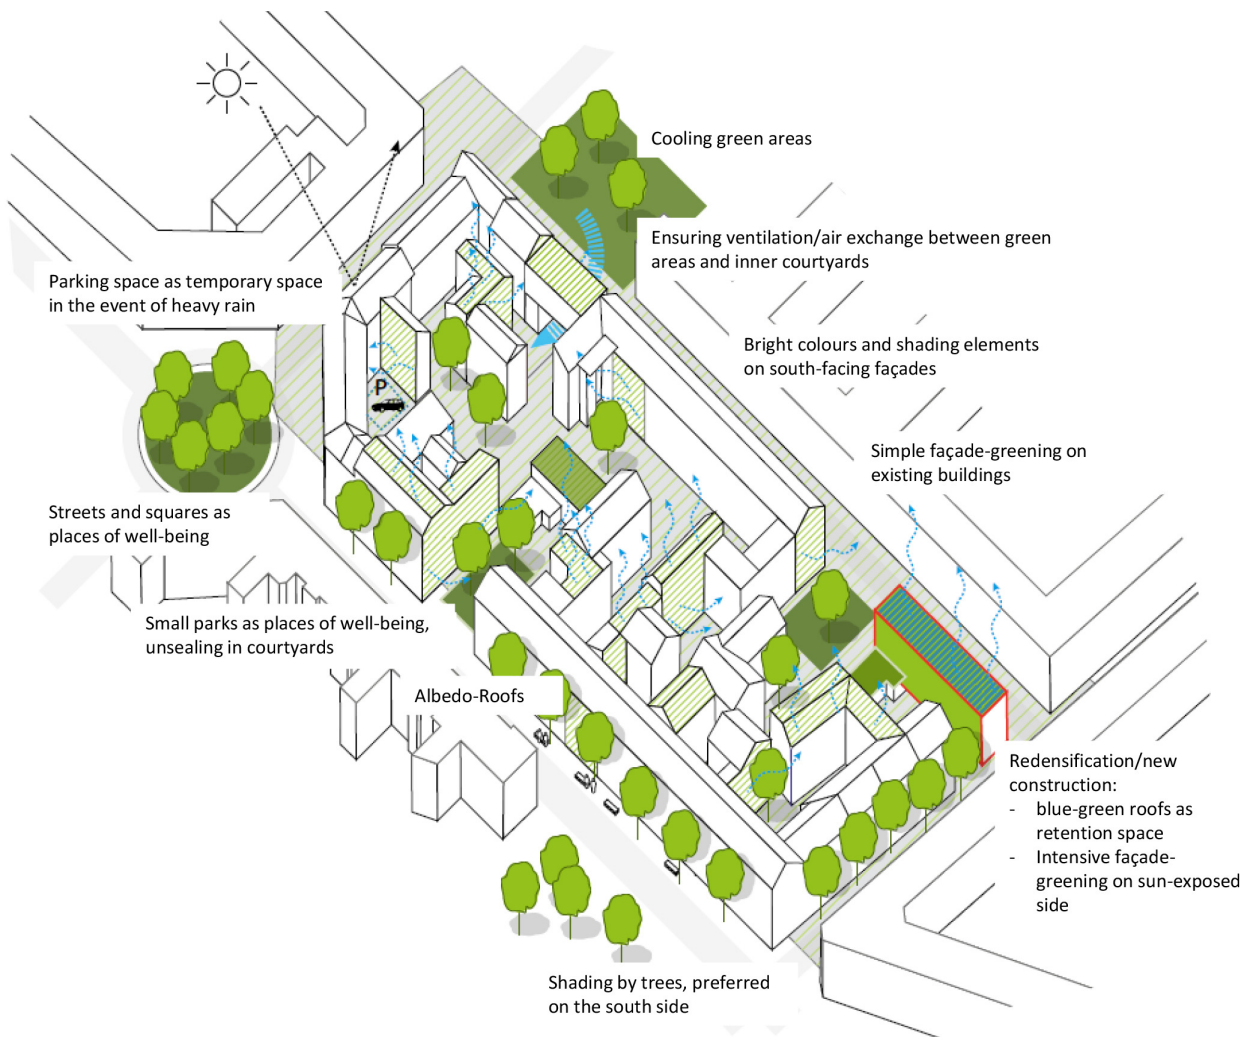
Cooling green areas

Ensuring ventilation/air exchange between green areas and inner courtyards

Parking space as temporary space in the event of heavy rain

P

Bright colours and shading elements on south-facing façades

Simple façade-greening on existing buildings

Streets and squares as places of well-being

Small parks as places of well-being, unsealing in courtyards

Albedo-Roofs

Redensification/new construction:
- blue-green roofs as retention space
- Intensive façade-greening on sun-exposed side

Shading by trees, preferred on the south side